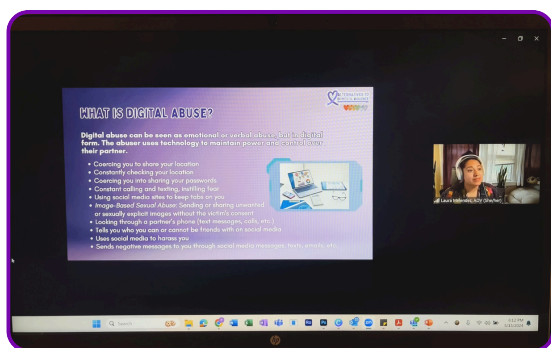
WHAT IS DIGITAL ABUSE?

Digital abuse can be seen as emotional or verbal abuse, but in digital form. The abuser uses technology to maintain power and control over their partner.

• Coercing you to share your location
• Constantly checking your location
• Coercing you into sharing your passwords
• Constant calling and texting, instilling fear
• Using social media sites to keep tabs on you
• Image-Based Sexual Abuse: Sending or sharing unwanted or sexually explicit images without the victim's consent
• Looking through a partner's phone (text messages, calls, etc.)
• Tells you who you can or cannot be friends with on social media
• Uses social media to harass you
• Sends negative messages to you through social media messages, texts, emails, etc.

Laura Melendez, AOV (She/her)

Search

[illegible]